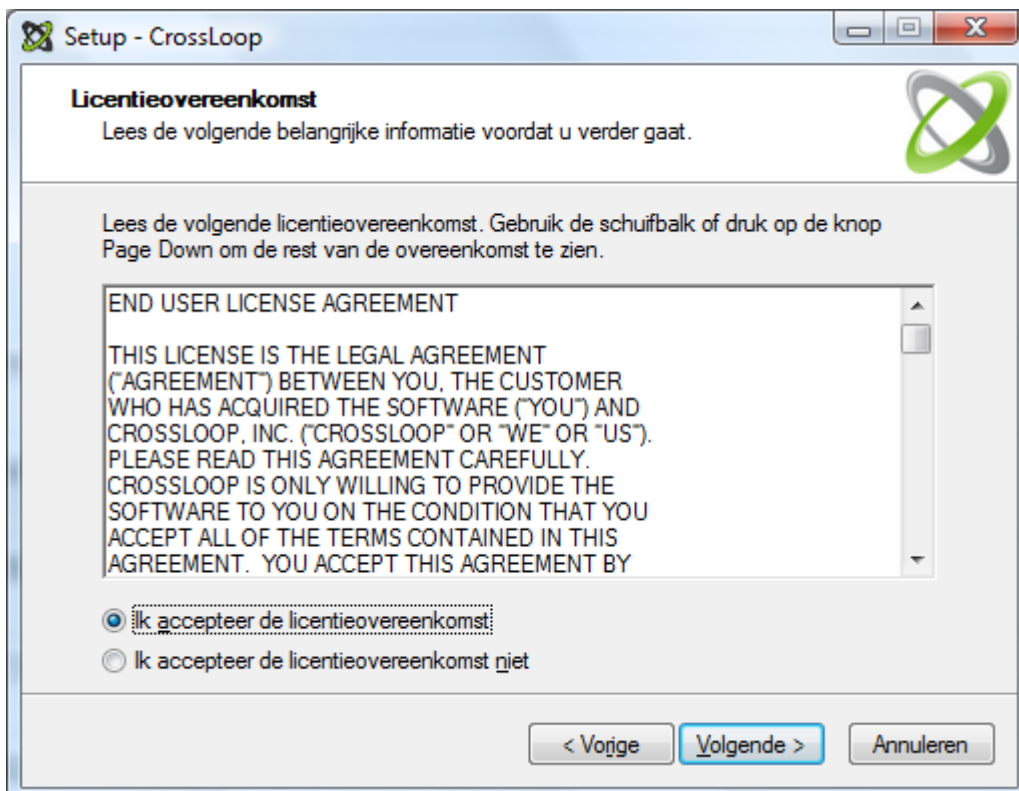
Setup - CrossLoop

Licentieovereenkomst
Lees de volgende belangrijke informatie voordat u verder gaat.

Lees de volgende licentieovereenkomst. Gebruik de schuifbalk of druk op de knop Page Down om de rest van de overeenkomst te zien.

END USER LICENSE AGREEMENT

THIS LICENSE IS THE LEGAL AGREEMENT ("AGREEMENT") BETWEEN YOU, THE CUSTOMER WHO HAS ACQUIRED THE SOFTWARE ("YOU") AND CROSSLOOP, INC. ("CROSSLOOP" OR "WE" OR "US"). PLEASE READ THIS AGREEMENT CAREFULLY. CROSSLOOP IS ONLY WILLING TO PROVIDE THE SOFTWARE TO YOU ON THE CONDITION THAT YOU ACCEPT ALL OF THE TERMS CONTAINED IN THIS AGREEMENT. YOU ACCEPT THIS AGREEMENT BY

Ik accepteer de licentieovereenkomst
Ik accepteer de licentieovereenkomst niet

< Vorige
Volgende >
Annuleren